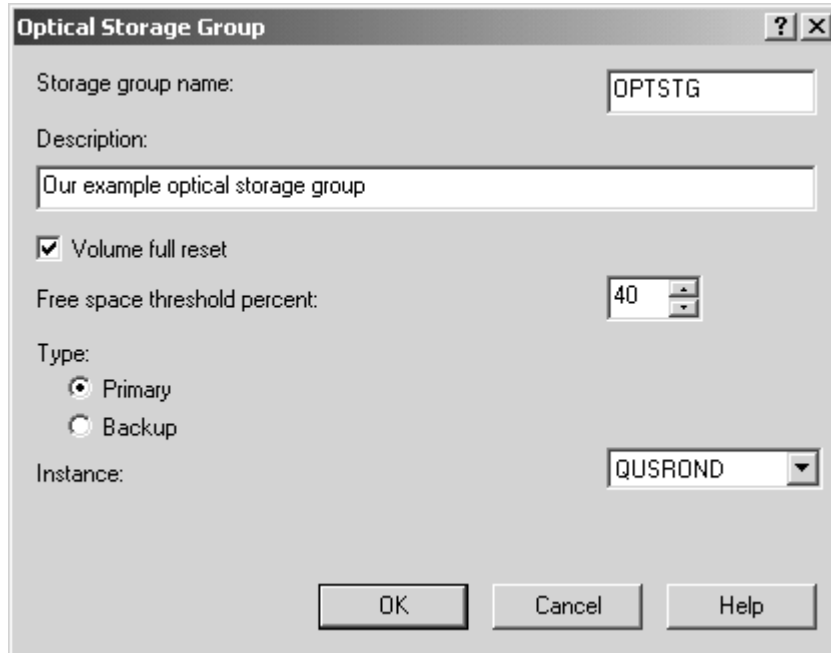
Optical Storage Group ? X

Storage group name: OPTSTG

Description:

Our example optical storage group

Volume full reset

Free space threshold percent: 40

Type:

Primary

Backup

Instance: QUSROND

OK Cancel Help